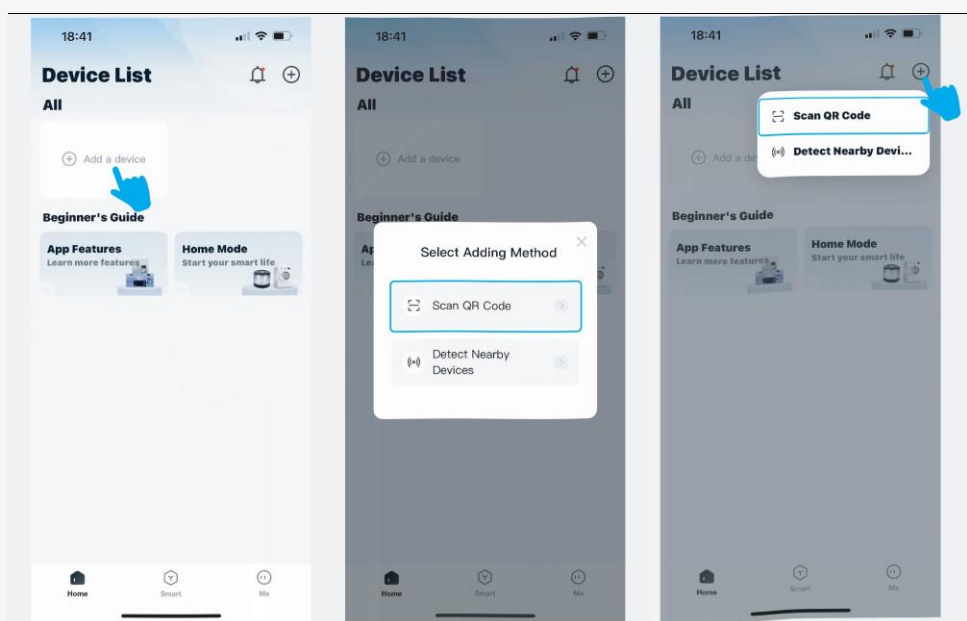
18:41

Device List

All

Add a device

Beginner's Guide

App Features
Learn more features

Home Mode
Start your smart life

Home

Smart

Me

18:41

Device List

All

Add a device

Beginner's Guide

Select Adding Method

Scan QR Code

Detect Nearby Devices

Home

Smart

Me

18:41

Device List

All

Scan QR Code

Detect Nearby Devi...

Add a de

Beginner's Guide

App Features
Learn more features

Home Mode
Start your smart life

Home

Smart

Me